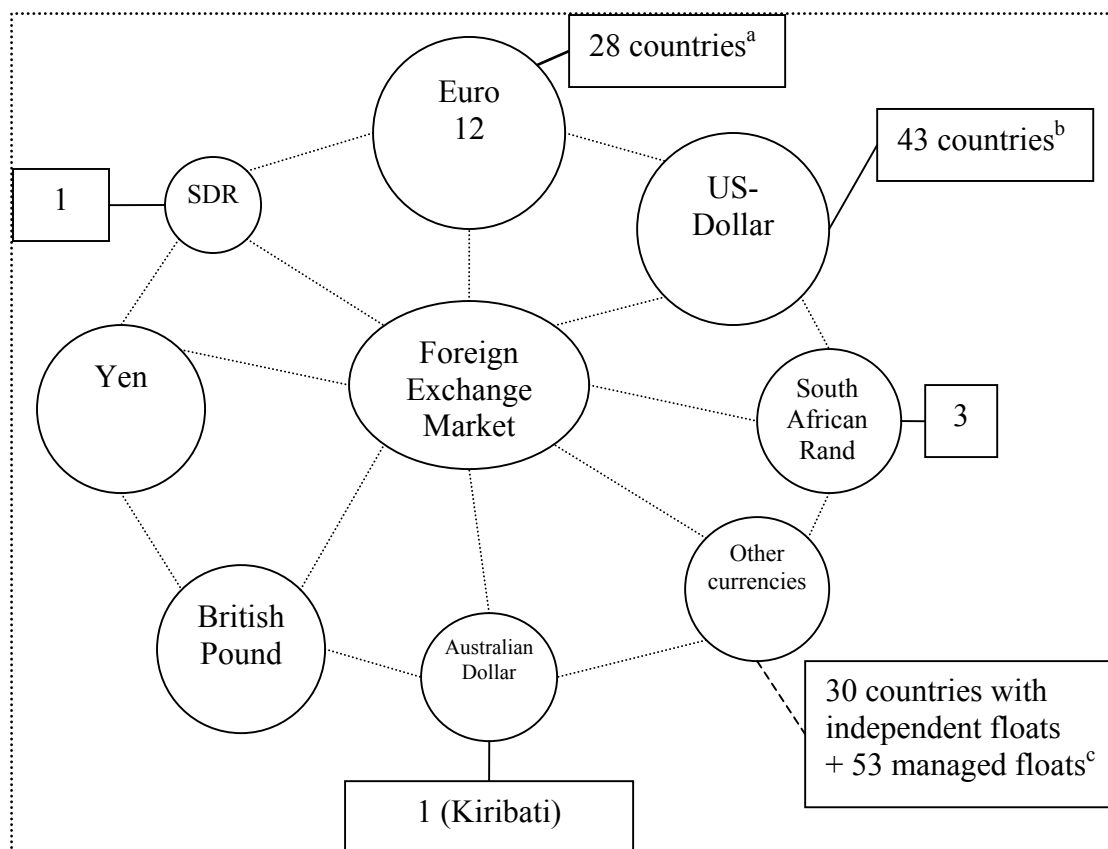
28 countries$^{a}$

Euro
12

43 countries$^{b}$

1

SDR

US-
Dollar

Yen

Foreign
Exchange
Market

South
African
Rand

3

Other
currencies

British
Pound

Australian
Dollar

30 countries with independent floats + 53 managed floats$^{c}$

1 (Kiribati)